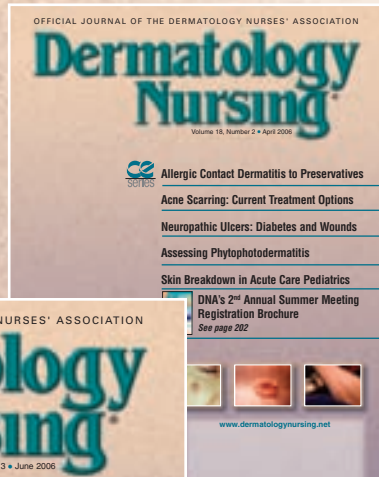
OFFICIAL JOURNAL OF THE DERMATOLOGY NURSES' ASSOCIATION

Dermatology Nursing

Volume 18, Number 2 • April 2006

CE series

Allergic Contact Dermatitis to Preservatives

Acne Scarring: Current Treatment Options

Neuropathic Ulcers: Diabetes and Wounds

Assessing Phytophotodermatitis

Skin Breakdown in Acute Care Pediatrics

DNA's 2nd Annual Summer Meeting Registration Brochure

See page 202

www.dermatologynursing.net

NURSES' ASSOCIATION

ology

sing

3 • June 2006